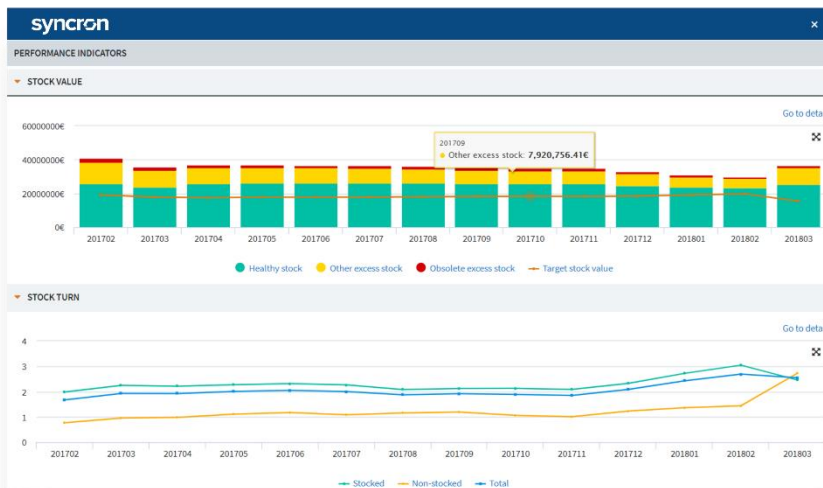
syncron ×

PERFORMANCE INDICATORS

STOCK VALUE

Go to deta

60000000€
40000000€
20000000€
0€

201709
Other excess stock: 7,920,756.41€

201702 201703 201704 201705 201706 201707 201708 201709 201710 201711 201712 201801 201802 201803

Healthy stock Other excess stock Obsolete excess stock Target stock value

STOCK TURN

Go to deta

4
3
2
1
0

201702 201703 201704 201705 201706 201707 201708 201709 201710 201711 201712 201801 201802 201803

Stocked Non-stocked Total